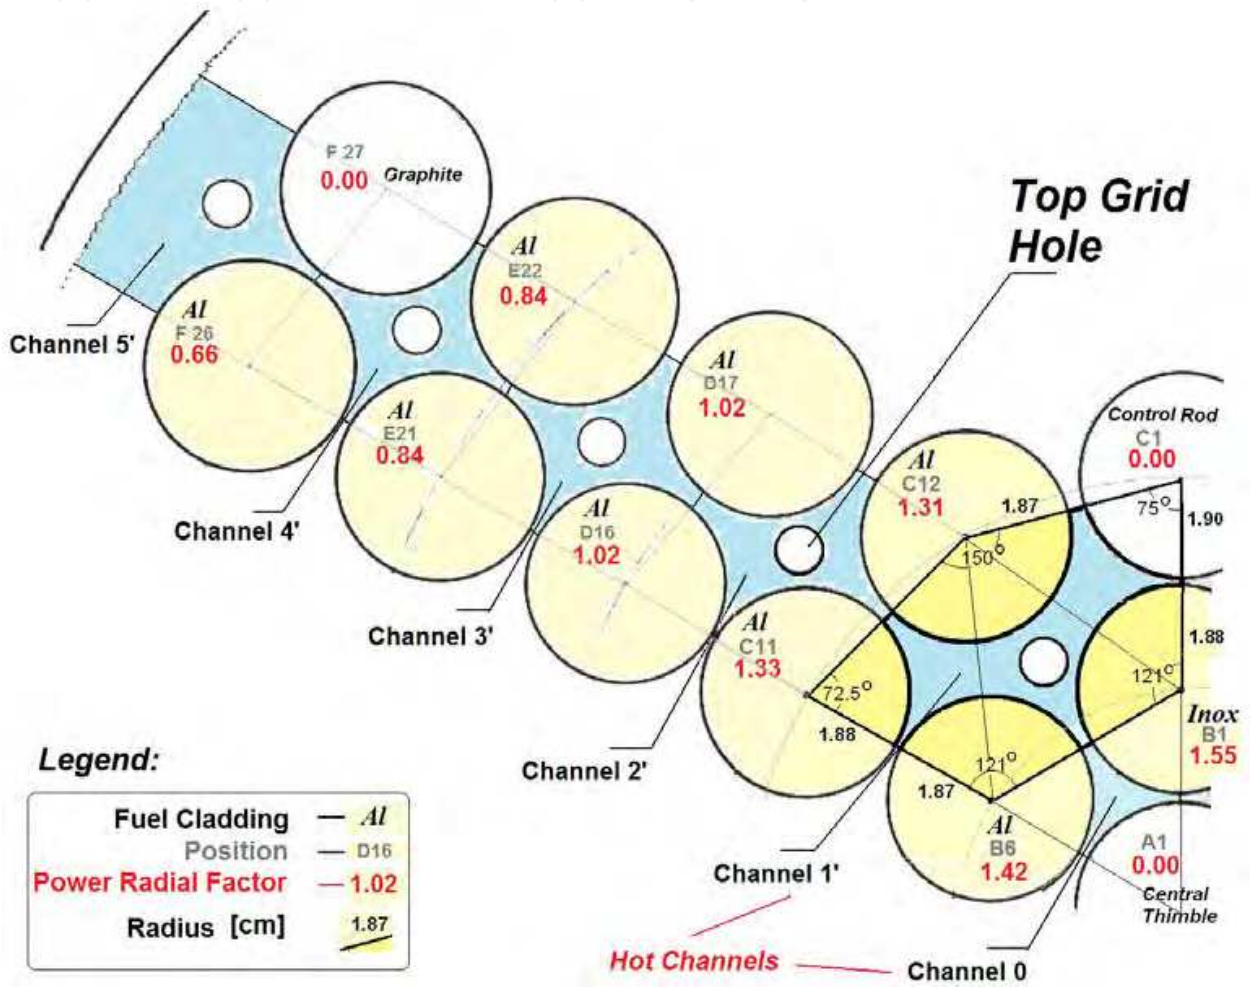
F 27
0.00
Graphite

Top Grid Hole

Al
E22
0.84

Al
F 26
0.66

Channel 5'

Al
D17
1.02

Al
E21
0.84

Control Rod
C1
0.00

Al
C12
1.31

1.87
75°
1.90
150°

Channel 4'

Al
D16
1.02

Channel 3'

Al
C11
1.33

1.88
121°
72.5°
1.88

Inox
B1
1.55

121°
1.87

Al
B6
1.42

Channel 2'

A1
0.00
Central Thimble

Legend:

| | |
|---|---|
| Fuel Cladding | Al |
| Position | D16 |
| Power Radial Factor | 1.02 |
| Radius [cm] | 1.87 |

Channel 1'

Hot Channels

Channel 0